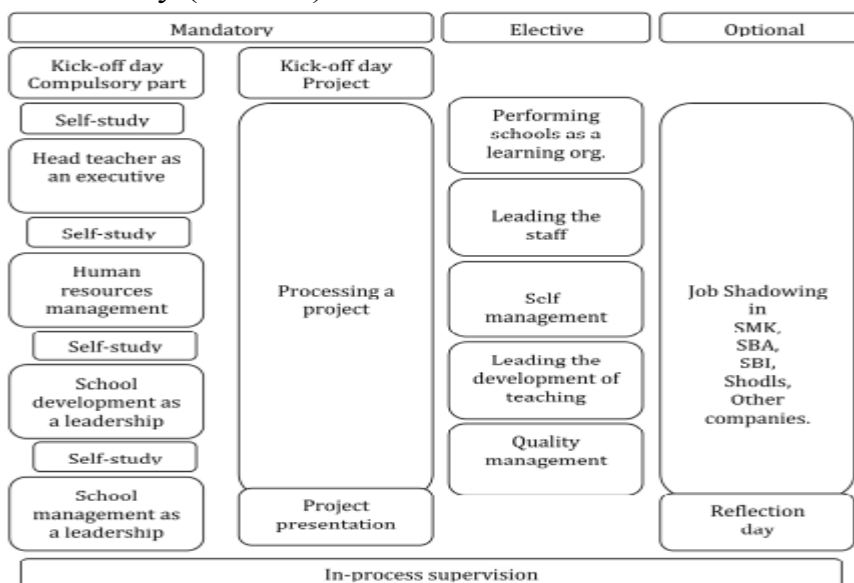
Mandatory

Elective

Optional

Kick-off day Compulsory part

Kick-off day Project

Self-study

Head teacher as an executive

Self-study

Human resources management

Self-study

School development as a leadership

Self-study

School management as a leadership

Processing a project

Project presentation

Performing schools as a learning org.

Leading the staff

Self management

Leading the development of teaching

Quality management

Job Shadowing in SMK, SBA, SBI, Shodls, Other companies.

Reflection day

In-process supervision